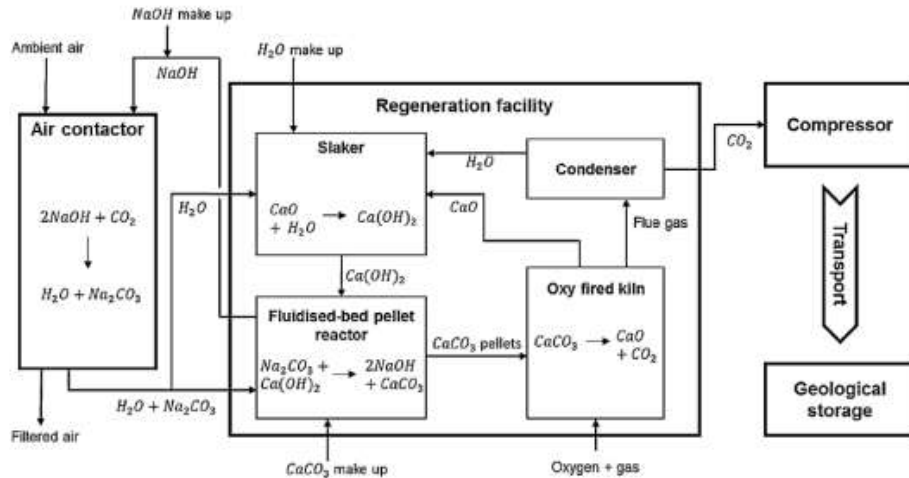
$NaOH$ make up

Ambient air

$NaOH$

$H_2O$ make up

Regeneration facility

Air contactor

$2NaOH + CO_2$

$H_2O + Na_2CO_3$

Slaker

$CaO + H_2O \rightarrow Ca(OH)_2$

$H_2O$

$H_2O$

Condenser

$CO_2$

Compressor

$CaO$

Flue gas

Transport

$Ca(OH)_2$

Fluidised-bed pellet reactor

$Na_2CO_3 + Ca(OH)_2 \rightarrow 2NaOH + CaCO_3$

$CaCO_3$ pellets

Oxy fired kiln

$CaCO_3 \rightarrow CaO + CO_2$

$H_2O + Na_2CO_3$

Geological storage

Filtered air

$CaCO_3$ make up

Oxygen + gas